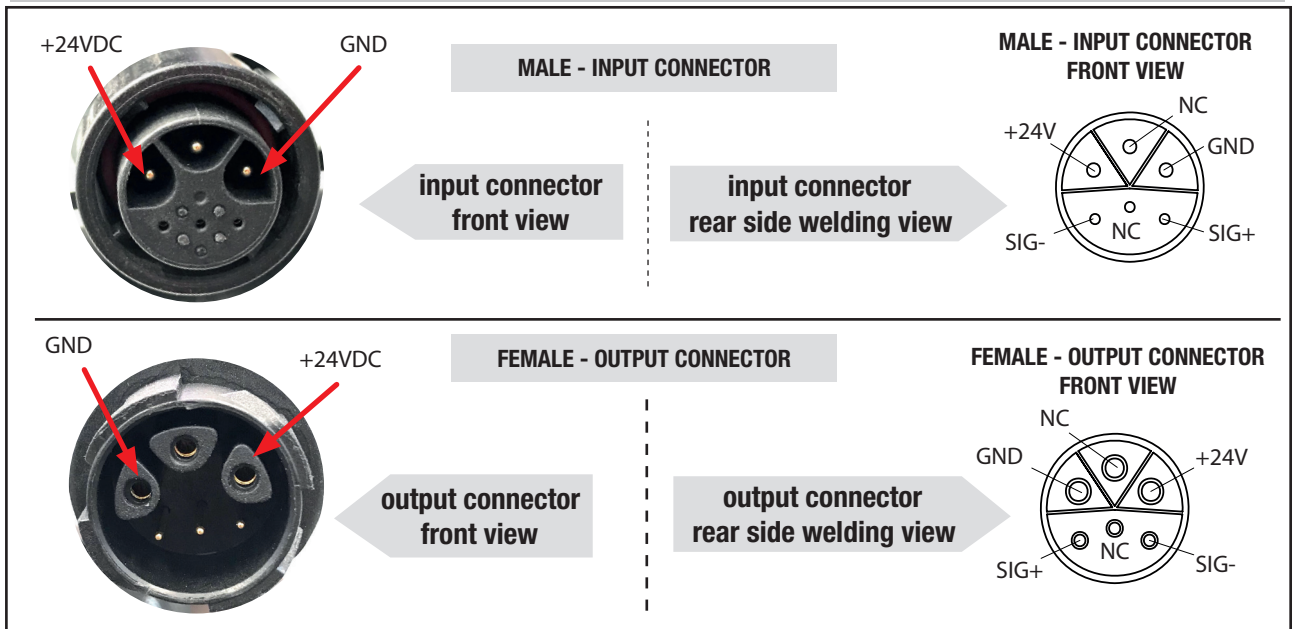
+24VDC

GND

MALE - INPUT CONNECTOR

input connector front view

input connector rear side welding view

MALE - INPUT CONNECTOR FRONT VIEW

NC

+24V

GND

SIG-

NC

SIG+

GND

+24VDC

FEMALE - OUTPUT CONNECTOR

output connector front view

output connector rear side welding view

FEMALE - OUTPUT CONNECTOR FRONT VIEW

NC

GND

+24V

SIG+

NC

SIG-